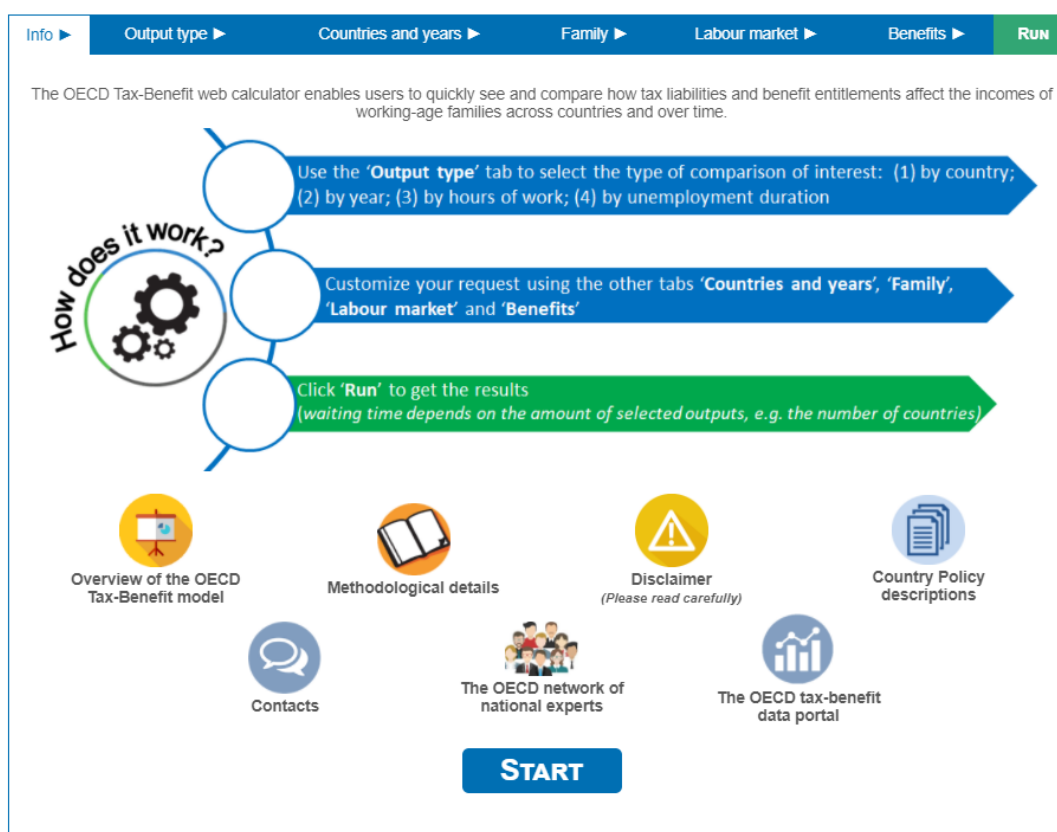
Info ► Output type ► Countries and years ► Family ► Labour market ► Benefits ► RUN

The OECD Tax-Benefit web calculator enables users to quickly see and compare how tax liabilities and benefit entitlements affect the incomes of working-age families across countries and over time.

How does it work?

Use the 'Output type' tab to select the type of comparison of interest: (1) by country; (2) by year; (3) by hours of work; (4) by unemployment duration

Customize your request using the other tabs 'Countries and years', 'Family', 'Labour market' and 'Benefits'

Click 'Run' to get the results
(waiting time depends on the amount of selected outputs, e.g. the number of countries)

Overview of the OECD Tax-Benefit model

Methodological details

Disclaimer
(Please read carefully)

Country Policy descriptions

Contacts

The OECD network of national experts

The OECD tax-benefit data portal

START